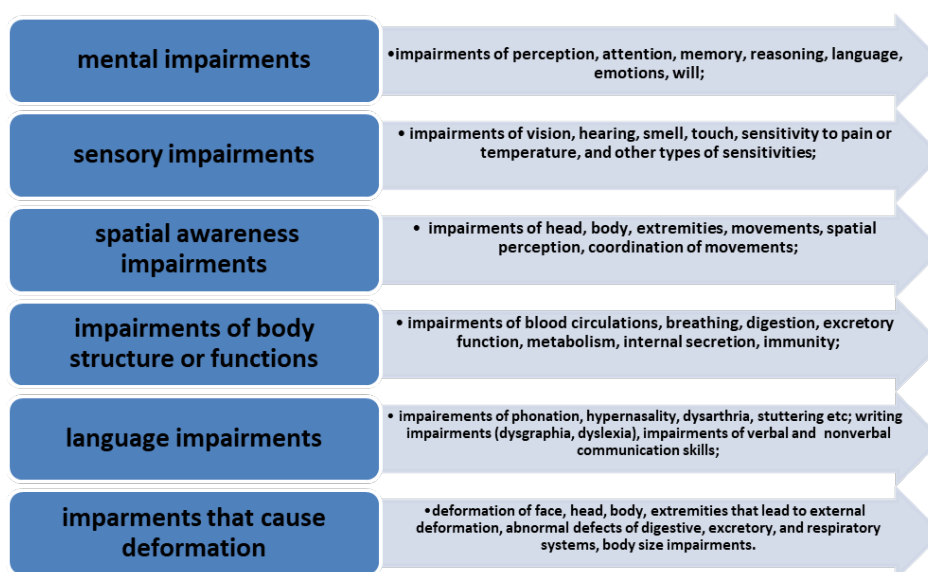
mental impairments

•impairments of perception, attention, memory, reasoning, language, emotions, will;

sensory impairments

• impairments of vision, hearing, smell, touch, sensitivity to pain or temperature, and other types of sensitivities;

spatial awareness impairments

• impairments of head, body, extremities, movements, spatial perception, coordination of movements;

impairments of body structure or functions

• impairments of blood circulations, breathing, digestion, excretory function, metabolism, internal secretion, immunity;

language impairments

• impairements of phonation, hypernasality, dysarthria, stuttering etc; writing impairments (dysgraphia, dyslexia), impairments of verbal and nonverbal communication skills;

imparments that cause deformation

•deformation of face, head, body, extremities that lead to external deformation, abnormal defects of digestive, excretory, and respiratory systems, body size impairments.